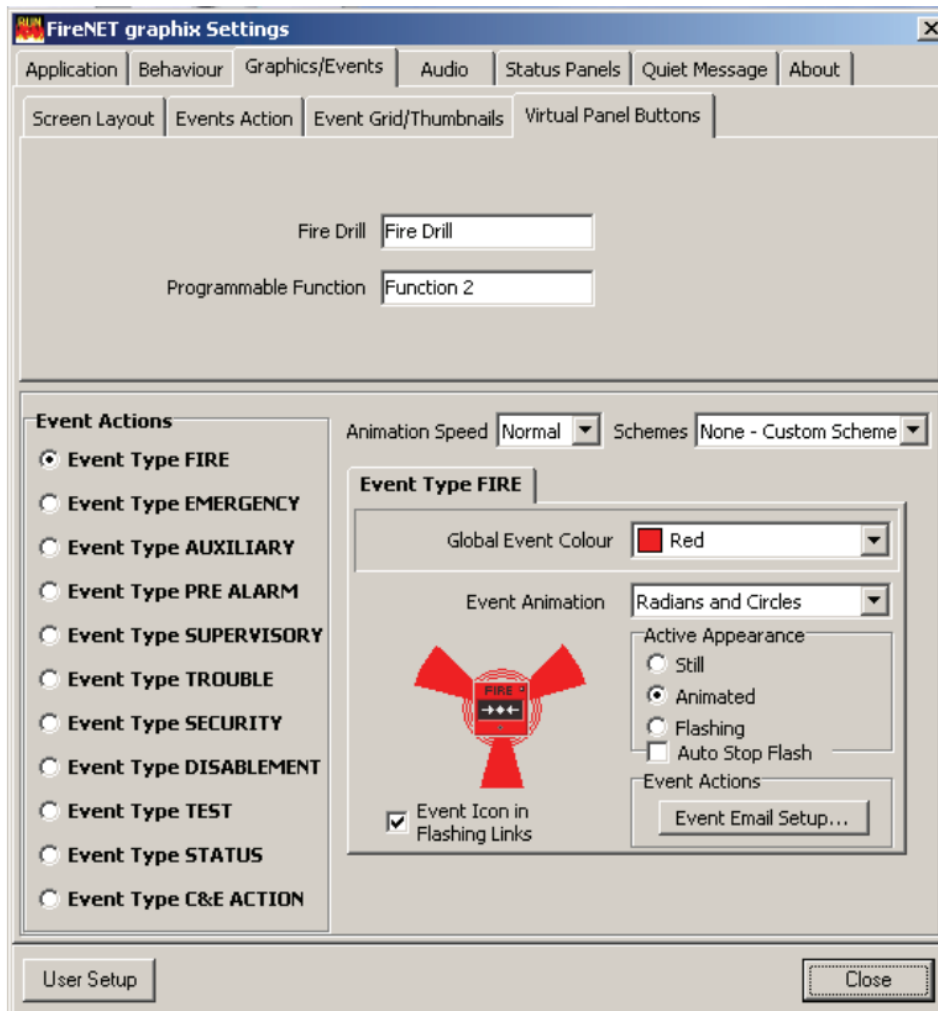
FireNET graphix Settings

Application | Behaviour | Graphics/Events | Audio | Status Panels | Quiet Message | About

Screen Layout | Events Action | Event Grid/Thumbnails | Virtual Panel Buttons

Fire Drill: Fire Drill

Programmable Function: Function 2

Event Actions
Event Type FIRE
Event Type EMERGENCY
Event Type AUXILIARY
Event Type PRE ALARM
Event Type SUPERVISORY
Event Type TROUBLE
Event Type SECURITY
Event Type DISABLEMENT
Event Type TEST
Event Type STATUS
Event Type C&E ACTION

Animation Speed: Normal
Schemes: None - Custom Scheme

Event Type FIRE

Global Event Colour: Red

Event Animation: Radians and Circles

FIRE

Active Appearance
Still
Animated
Flashing
Auto Stop Flash

Event Actions
Event Email Setup...

Event Icon in Flashing Links

User Setup
Close